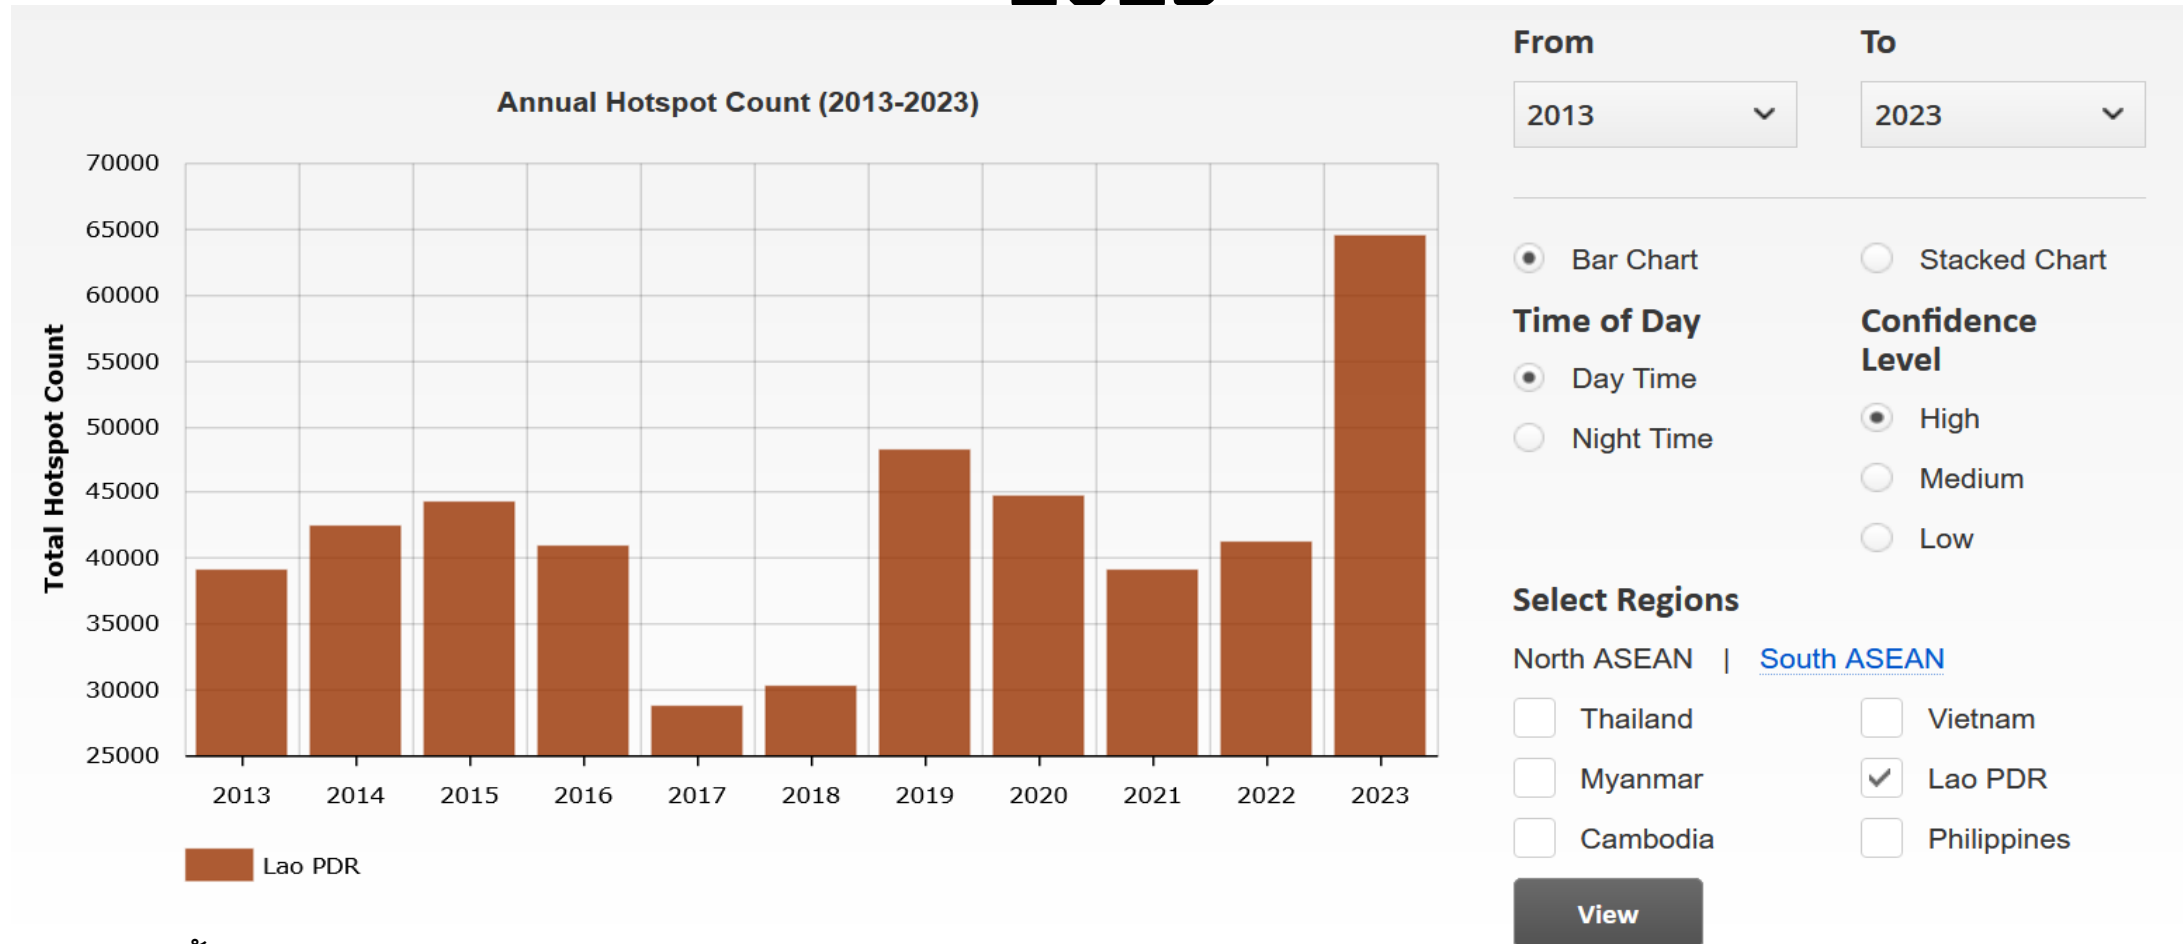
Annual Hotspot Count (2013-2023)

Total Hotspot Count

70000
65000
60000
55000
50000
45000
40000
35000
30000
25000

2013 2014 2015 2016 2017 2018 2019 2020 2021 2022 2023

Lao PDR

From
2013
To
2023

Bar Chart
Stacked Chart

Time of Day
Day Time
Night Time

Confidence Level
High
Medium
Low

Select Regions
North ASEAN | South ASEAN

Thailand
Vietnam
Myanmar
Lao PDR
Cambodia
Philippines

View